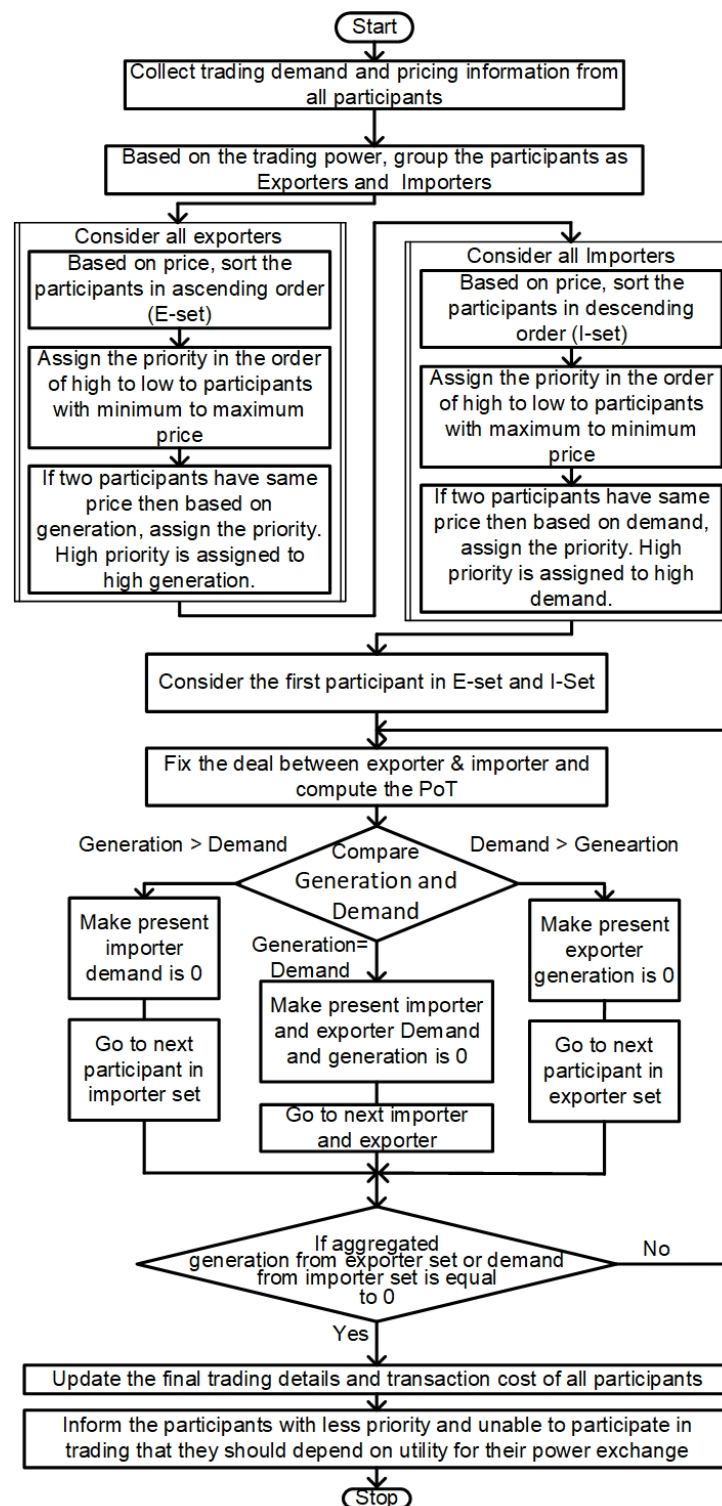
Start

Collect trading demand and pricing information from all participants

Based on the trading power, group the participants as Exporters and Importers

Consider all exporters

Based on price, sort the participants in ascending order (E-set)

Assign the priority in the order of high to low to participants with minimum to maximum price

If two participants have same price then based on generation, assign the priority. High priority is assigned to high generation.

Consider all Importers

Based on price, sort the participants in descending order (I-set)

Assign the priority in the order of high to low to participants with maximum to minimum price

If two participants have same price then based on demand, assign the priority. High priority is assigned to high demand.

Consider the first participant in E-set and I-Set

Fix the deal between exporter & importer and compute the PoT

Generation > Demand

Compare Generation and Demand

Demand > Geneartion

Make present importer demand is 0

Generation= Demand

Make present importer and exporter Demand and generation is 0

Make present exporter generation is 0

Go to next participant in importer set

Go to next importer and exporter

Go to next participant in exporter set

If aggregated generation from exporter set or demand from importer set is equal to 0

No

Yes

Update the final trading details and transaction cost of all participants

Inform the participants with less priority and unable to participate in trading that they should depend on utility for their power exchange

Stop